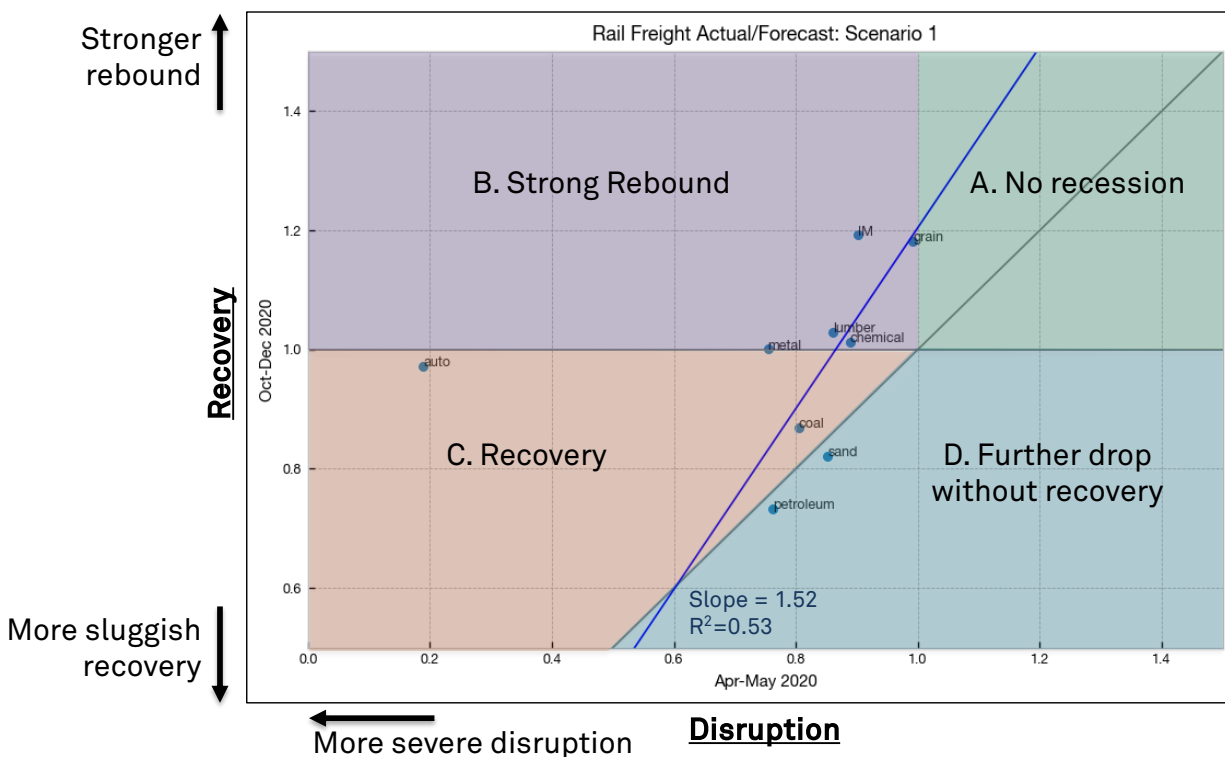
Stronger rebound

Rail Freight Actual/Forecast: Scenario 1

B. Strong Rebound

A. No recession

C. Recovery

D. Further drop without recovery

IM
grain
lumber
metal
chemical
auto
coal
sand
petroleum

Slope = 1.52
$R^2$=0.53

1.4
1.2
1.0
0.8
0.6

0.0
0.2
0.4
0.6
0.8
1.0
1.2
1.4

Oct-Dec 2020

Apr-May 2020

Recovery

More sluggish recovery

More severe disruption

Disruption